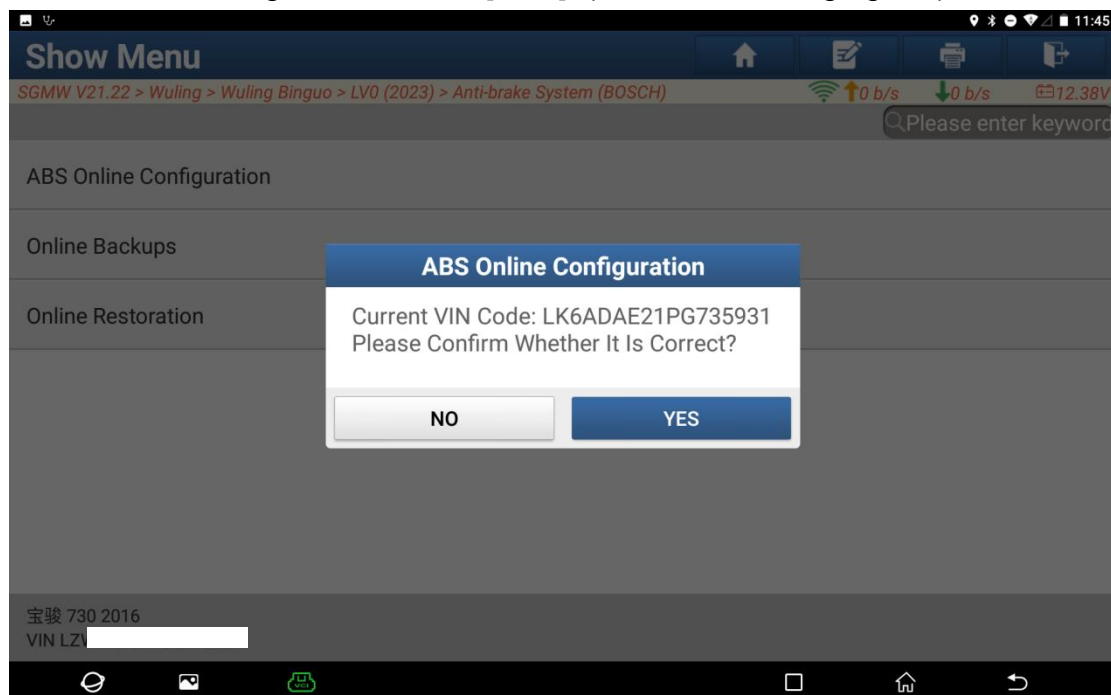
11:45

Show Menu

SGMW V21.22 > Wuling > Wuling Binguo > LV0 (2023) > Anti-brake System (BOSCH)

0 b/s

0 b/s

12.38V

Please enter keyword

ABS Online Configuration

Online Backups

Online Restoration

ABS Online Configuration

Current VIN Code: LK6ADAE21PG735931
Please Confirm Whether It Is Correct?

NO

YES

宝骏 730 2016
VIN LZV

VCI